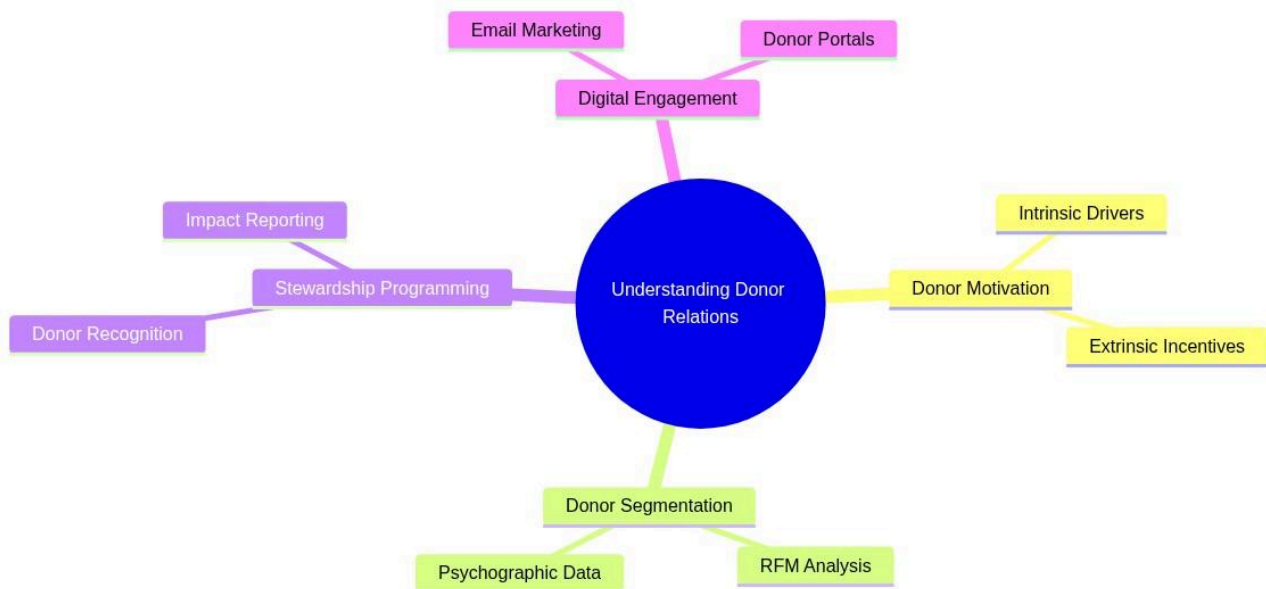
Email Marketing

Donor Portals

Digital Engagement

Impact Reporting

Stewardship Programming

Donor Recognition

Understanding Donor Relations

Intrinsic Drivers

Donor Motivation

Extrinsic Incentives

Donor Segmentation

Psychographic Data

RFM Analysis